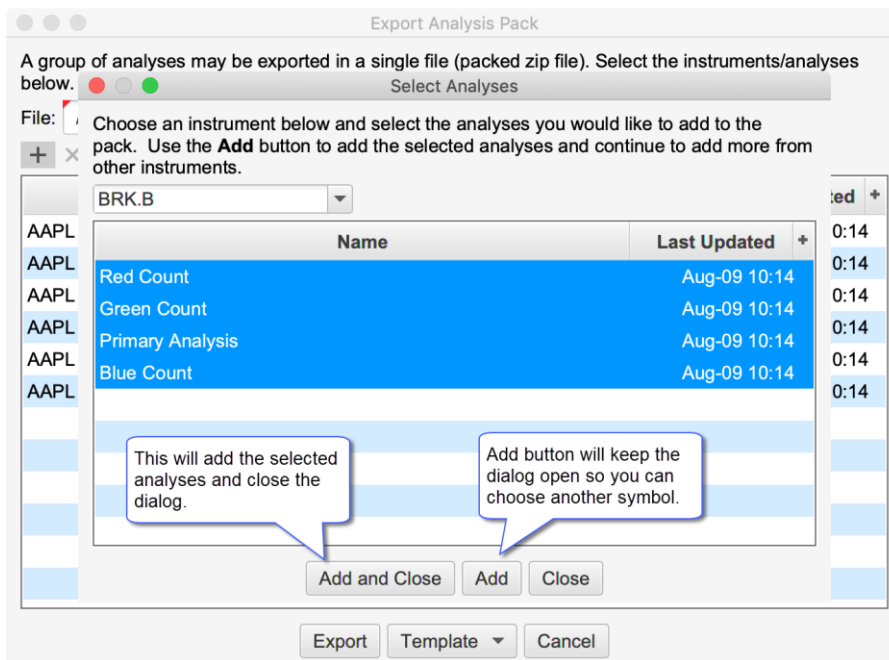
Export Analysis Pack

A group of analyses may be exported in a single file (packed zip file). Select the instruments/analyses below.

File:

+ ×

ted +

AAPL 0:14
AAPL 0:14
AAPL 0:14
AAPL 0:14
AAPL 0:14
AAPL 0:14

Select Analyses

Choose an instrument below and select the analyses you would like to add to the pack. Use the **Add** button to add the selected analyses and continue to add more from other instruments.

BRK.B

| Name | Last Updated |
|---|---|
| Red Count | Aug-09 10:14 |
| Green Count | Aug-09 10:14 |
| Primary Analysis | Aug-09 10:14 |
| Blue Count | Aug-09 10:14 |

This will add the selected analyses and close the dialog.

Add button will keep the dialog open so you can choose another symbol.

Add and Close Add Close

Export Template Cancel